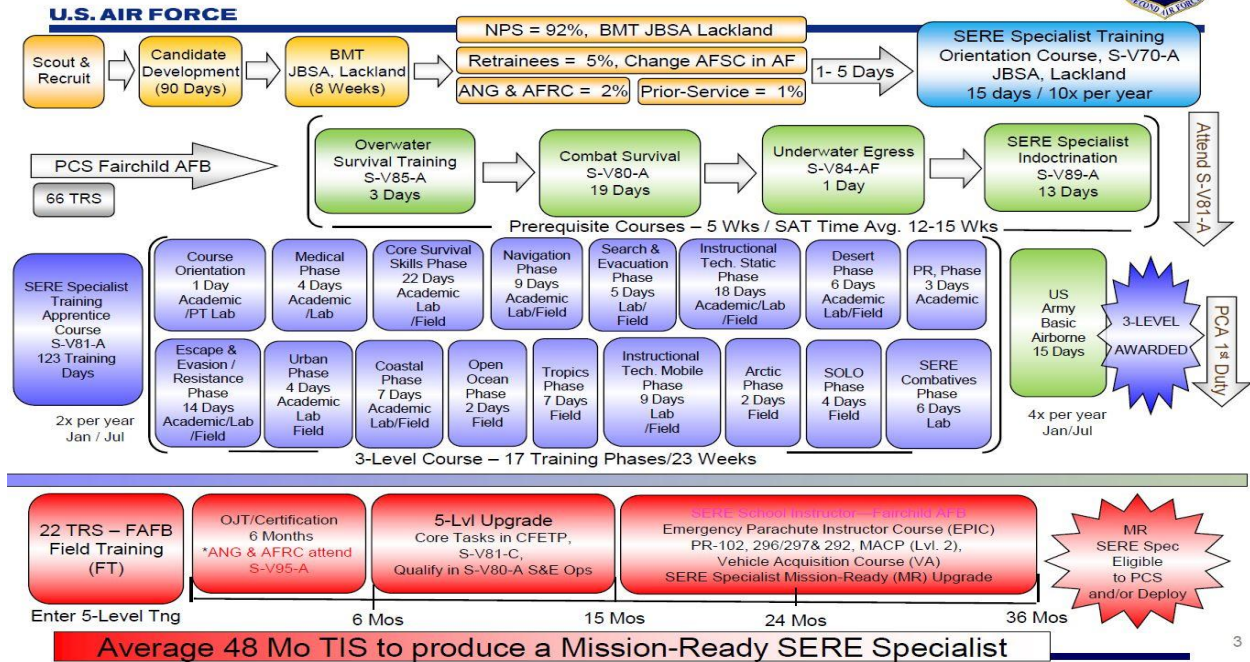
U.S. AIR FORCE

Scout & Recruit

Candidate Development (90 Days)

BMT JBSA, Lackland (8 Weeks)

NPS = 92%, BMT JBSA Lackland

Retrainees = 5%, Change AFSC in AF

ANG & AFRC = 2%

Prior-Service = 1%

1- 5 Days

SERE Specialist Training Orientation Course, S-V70-A JBSA, Lackland 15 days / 10x per year

PCS Fairchild AFB

66 TRS

Overwater Survival Training S-V85-A 3 Days

Combat Survival S-V80-A 19 Days

Underwater Egress S-V84-AF 1 Day

SERE Specialist Indoctrination S-V89-A 13 Days

Attend S-V81-A

Prerequisite Courses – 5 Wks / SAT Time Avg. 12-15 Wks

SERE Specialist Training Apprentice Course S-V81-A 123 Training Days

2x per year Jan / Jul

Course Orientation 1 Day Academic /PT Lab

Medical Phase 4 Days Academic /Lab

Core Survival Skills Phase 22 Days Academic Lab /Field

Navigation Phase 9 Days Academic Lab/Field

Search & Evacuation Phase 5 Days Lab/ Field

Instructional Tech. Static Phase 18 Days Academic/Lab /Field

Desert Phase 6 Days Academic Lab/Field

PR, Phase 3 Days Academic

Escape & Evasion / Resistance Phase 14 Days Academic/Lab /Field

Urban Phase 4 Days Academic Lab Field

Coastal Phase 7 Days Academic Lab/Field

Open Ocean Phase 2 Days Field

Tropics Phase 7 Days Field

Instructional Tech. Mobile Phase 9 Days Lab /Field

Arctic Phase 2 Days Field

SOLO Phase 4 Days Field

SERE Combatives Phase 6 Days Lab

3-Level Course – 17 Training Phases/23 Weeks

US Army Basic Airborne 15 Days

3-LEVEL AWARDED

4x per year Jan/Jul

PCA 1st Duty

22 TRS – FAFB Field Training (FT)

Enter 5-Level Tng

OJT/Certification 6 Months *ANG & AFRC attend S-V95-A

5-Lvl Upgrade Core Tasks in CFETP, S-V81-C, Qualify in S-V80-A S&E Ops

SERE School Instructor—Fairchild AFB Emergency Parachute Instructor Course (EPIC) PR-102, 296/297& 292, MACP (Lvl. 2), Vehicle Acquisition Course (VA) SERE Specialist Mission-Ready (MR) Upgrade

MR SERE Spec Eligible to PCS and/or Deploy

6 Mos

15 Mos

24 Mos

36 Mos

Average 48 Mo TIS to produce a Mission-Ready SERE Specialist

3